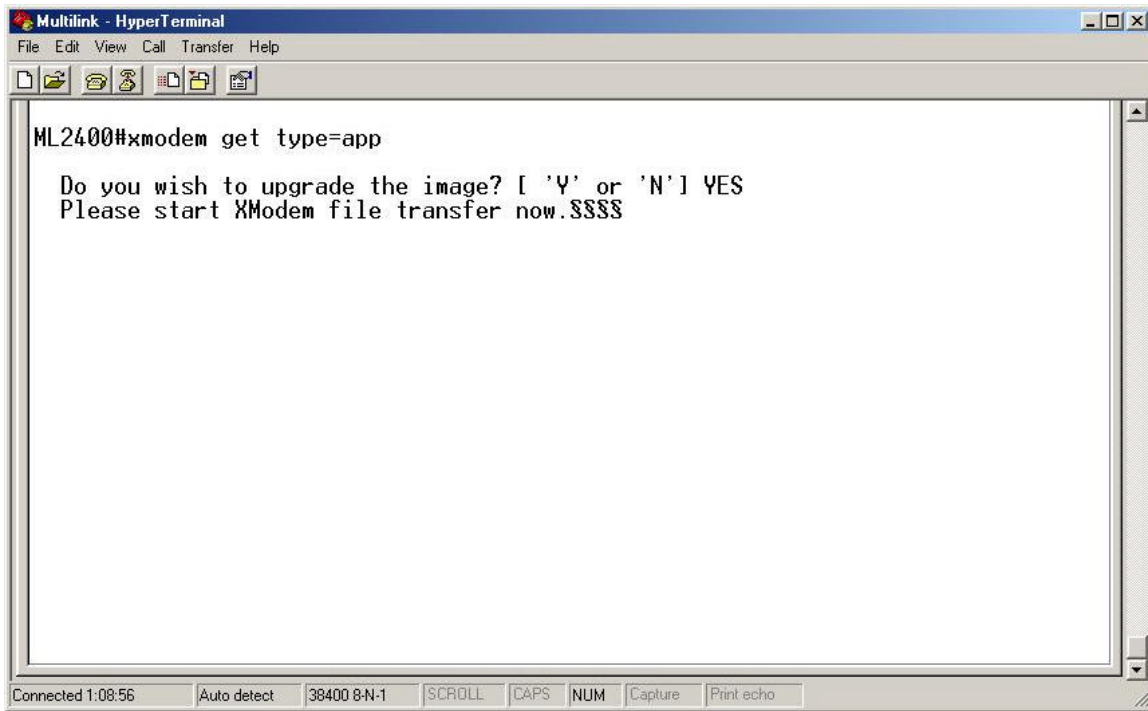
Multilink - HyperTerminal

File Edit View Call Transfer Help

ML2400#xmodem get type=app

Do you wish to upgrade the image? [ 'Y' or 'N'] YES
Please start XModem file transfer now.§§§§

Connected 1:08:56 | Auto detect | 38400 8-N-1 | SCROLL | CAPS | NUM | Capture | Print echo